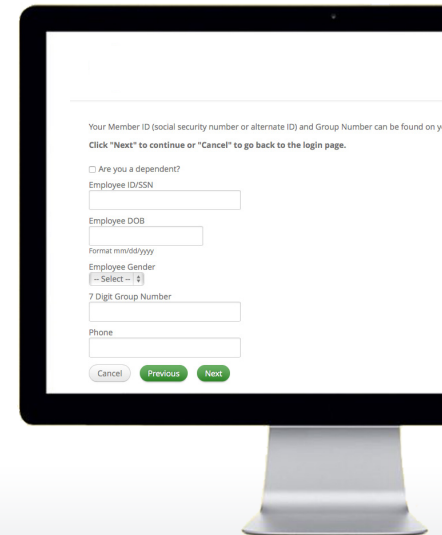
Your Member ID (social security number or alternate ID) and Group Number can be found on y

**Click "Next" to continue or "Cancel" to go back to the login page.**

☐ Are you a dependent?

Employee ID/SSN

Employee DOB

Format mm/dd/yyyy

Employee Gender

-- Select --

7 Digit Group Number

Phone

Cancel Previous Next